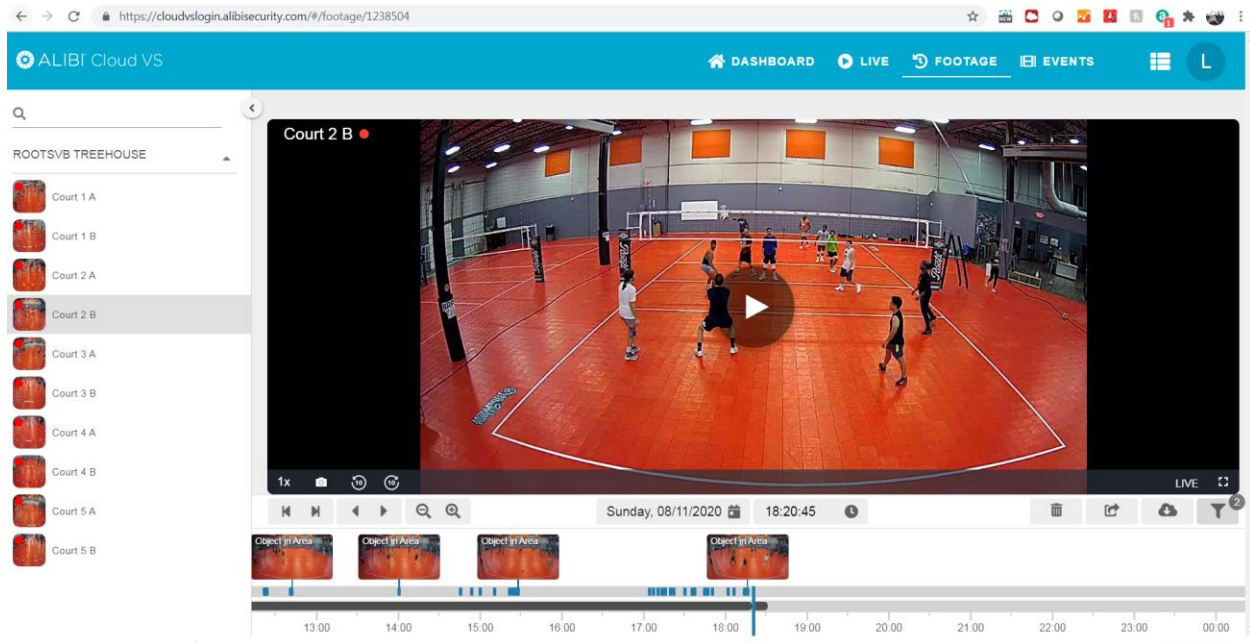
https://cloudvslogin.alibisecurity.com/#/footage/1238504

ALIBI Cloud VS

DASHBOARD LIVE FOOTAGE EVENTS

L

ROOTSVB TREEHOUSE

Court 1 A
Court 1 B
Court 2 A
Court 2 B
Court 3 A
Court 3 B
Court 4 A
Court 4 B
Court 5 A
Court 5 B

Court 2 B

1x

LIVE

Sunday, 08/11/2020

18:20:45

2

Object in Area
Object in Area
Object in Area
Object in Area

13:00 14:00 15:00 16:00 17:00 18:00 19:00 20:00 21:00 22:00 23:00 00:00